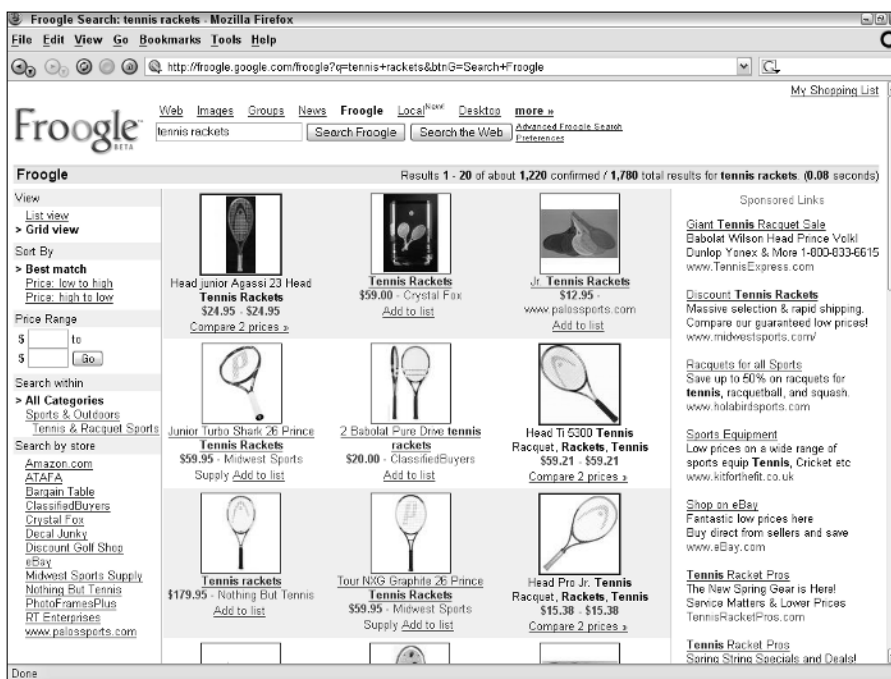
Froogle Search: tennis rackets - Mozilla Firefox

File Edit View Go Bookmarks Tools Help

http://froogle.google.com/froogle?q=tennis+rackets&btnG=Search+Froogle

My Shopping List

Froogle BETA

Web Images Groups News Froogle Local New! Desktop more »

tennis rackets

Search Froogle Search the Web Advanced Froogle Search Preferences

Froogle

Results 1 - 20 of about 1,220 confirmed / 1,780 total results for tennis rackets (0.08 seconds)

View
List view
> Grid view

Sort By
> Best match
Price: low to high
Price: high to low

Price Range
$ to
$ Go

Search within
> All Categories
Sports & Outdoors
Tennis & Racquet Sports

Search by store
Amazon.com
ATAFA
Bargain Table
ClassifiedBuyers
Crystal Fox
Decal Junky
Discount Golf Shop
eBay
Midwest Sports Supply
Nothing But Tennis
PhotoFramesPlus
RT Enterprises
www.palossports.com

Head junior Agassi 23 Head Tennis Rackets
$24.95 - $24.95
Compare 2 prices »

Tennis Rackets
$59.00 - Crystal Fox
Add to list

Jr. Tennis Rackets
$12.95 -
www.palossports.com
Add to list

Junior Turbo Shark 26 Prince Tennis Rackets
$59.95 - Midwest Sports
Supply Add to list

2 Babolat Pure Drive tennis rackets
$20.00 - ClassifiedBuyers
Add to list

Head Ti 5300 Tennis Racquet, Rackets, Tennis
$59.21 - $59.21
Compare 2 prices »

Tennis rackets
$179.95 - Nothing But Tennis
Add to list

Tour NXG Graphite 26 Prince Tennis Rackets
$59.95 - Midwest Sports
Supply Add to list

Head Pro Jr. Tennis Racquet, Rackets, Tennis
$15.38 - $15.38
Compare 2 prices »

Sponsored Links

Giant Tennis Racquet Sale
Babolat Wilson Head Prince Volkl Dunlop Yonex & More 1-800-833-6615
www.TennisExpress.com

Discount Tennis Rackets
Massive selection & rapid shipping. Compare our guaranteed low prices!
www.midwestsports.com/

Racquets for all Sports
Save up to 50% on racquets for tennis, racquetball, and squash.
www.holabirdsports.com

Sports Equipment
Low prices on a wide range of sports equip Tennis, Cricket etc
www.kitforthefit.co.uk

Shop on eBay
Fantastic low prices here
Buy direct from sellers and save
www.eBay.com

Tennis Racket Pros
The New Spring Gear is Here! Service Matters & Lower Prices
TennisRacketPros.com

Tennis Racket Pros
Spring String Specials and Deals!

Done